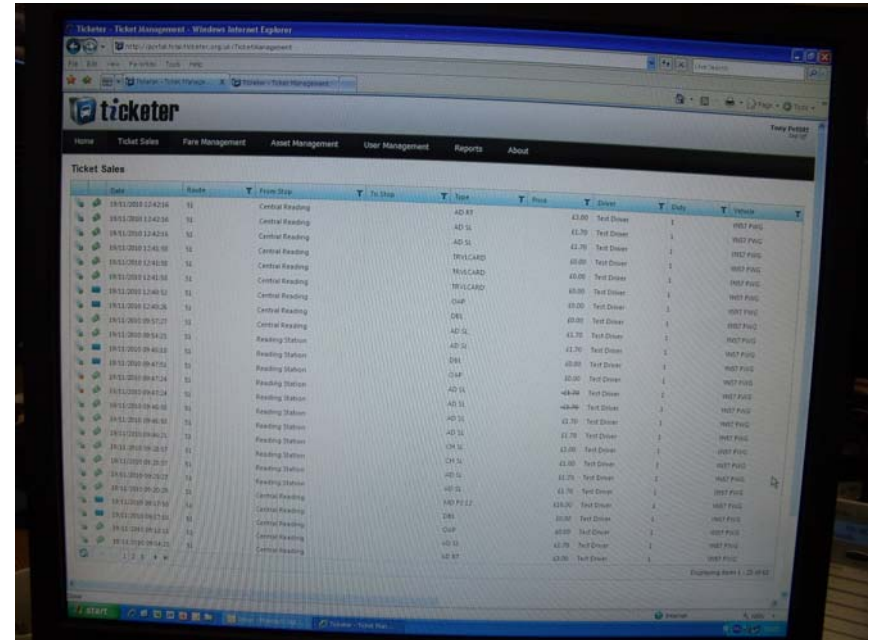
Ticketer - Ticket Management - Windows Internet Explorer

ticketer

Home | Ticket Sales | Fare Management | Asset Management | User Management | Reports | About

Tony Pettitt

Ticket Sales

| Date | Route | From Stop | To Stop | Type | Price | Driver | Duty | Vehicle |
|---|---|---|---|---|---|---|---|---|
| 19/11/2010 12:42:16 | 51 | Central Reading | | AD RT | £3.00 | Test Driver | 1 | INST PWG |
| 19/11/2010 12:42:16 | 51 | Central Reading | | AD SL | £1.70 | Test Driver | 1 | INST PWG |
| 19/11/2010 12:42:16 | 51 | Central Reading | | AD SL | £1.70 | Test Driver | 1 | INST PWG |
| 19/11/2010 12:41:58 | 51 | Central Reading | | TRVLCARD | £0.00 | Test Driver | 1 | INST PWG |
| 19/11/2010 12:41:58 | 51 | Central Reading | | TRVLCARD | £0.00 | Test Driver | 1 | INST PWG |
| 19/11/2010 12:41:58 | 51 | Central Reading | | TRVLCARD | £0.00 | Test Driver | 1 | INST PWG |
| 19/11/2010 12:40:52 | 51 | Central Reading | | OAP | £0.00 | Test Driver | 1 | INST PWG |
| 19/11/2010 12:40:26 | 51 | Central Reading | | DBL | £0.00 | Test Driver | 1 | INST PWG |
| 19/11/2010 09:57:27 | 51 | Central Reading | | AD SL | £1.70 | Test Driver | 1 | INST PWG |
| 19/11/2010 09:54:21 | 51 | Reading Station | | AD SL | £1.70 | Test Driver | 1 | INST PWG |
| 19/11/2010 09:48:03 | 51 | Reading Station | | DBL | £0.00 | Test Driver | 1 | INST PWG |
| 19/11/2010 09:47:56 | 51 | Reading Station | | OAP | £0.00 | Test Driver | 1 | INST PWG |
| 19/11/2010 09:47:24 | 51 | Reading Station | | AD SL | £1.70 | Test Driver | 1 | INST PWG |
| 19/11/2010 09:47:24 | 51 | Reading Station | | AD SL | £1.70 | Test Driver | 1 | INST PWG |
| 19/11/2010 09:46:50 | 51 | Reading Station | | AD SL | £1.70 | Test Driver | 1 | INST PWG |
| 19/11/2010 09:46:50 | 51 | Reading Station | | AD SL | £1.70 | Test Driver | 1 | INST PWG |
| 19/11/2010 09:46:21 | 51 | Reading Station | | CH SL | £1.00 | Test Driver | 1 | INST PWG |
| 19/11/2010 09:28:57 | 51 | Reading Station | | CH SL | £1.00 | Test Driver | 1 | INST PWG |
| 19/11/2010 09:28:57 | 51 | Reading Station | | AD SL | £1.70 | Test Driver | 1 | INST PWG |
| 19/11/2010 09:28:57 | 51 | Reading Station | | AD SL | £1.70 | Test Driver | 1 | INST PWG |
| 19/11/2010 09:20:26 | 51 | Central Reading | | AD FF 12 | £16.00 | Test Driver | 1 | INST PWG |
| 19/11/2010 09:17:53 | 51 | Central Reading | | DBL | £0.00 | Test Driver | 1 | INST PWG |
| 19/11/2010 09:17:53 | 51 | Central Reading | | OAP | £0.00 | Test Driver | 1 | INST PWG |
| 19/11/2010 09:15:12 | 51 | Central Reading | | AD SL | £1.70 | Test Driver | 1 | INST PWG |
| 19/11/2010 09:14:21 | 51 | Central Reading | | AD RT | £3.00 | Test Driver | 1 | INST PWG |

1 2 3 4 5

Displaying items 1 - 25 of 60

Internet

start